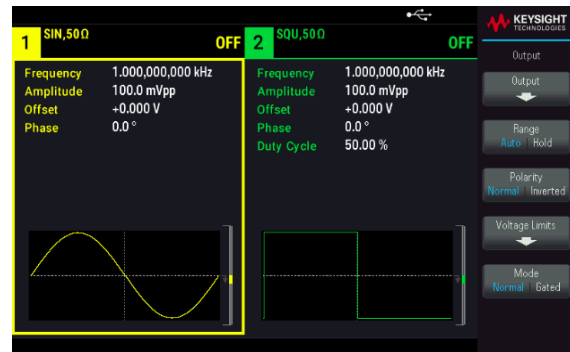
1 SIN,50Ω OFF

Frequency 1.000,000,000 kHz
Amplitude 100.0 mVpp
Offset +0.000 V
Phase 0.0 °

2 SQU,50Ω OFF

Frequency 1.000,000,000 kHz
Amplitude 100.0 mVpp
Offset +0.000 V
Phase 0.0 °
Duty Cycle 50.00 %

KEYSIGHT TECHNOLOGIES

Output

Output

Range
Auto Hold

Polarity
Normal Inverted

Voltage Limits

Mode
Normal Gated